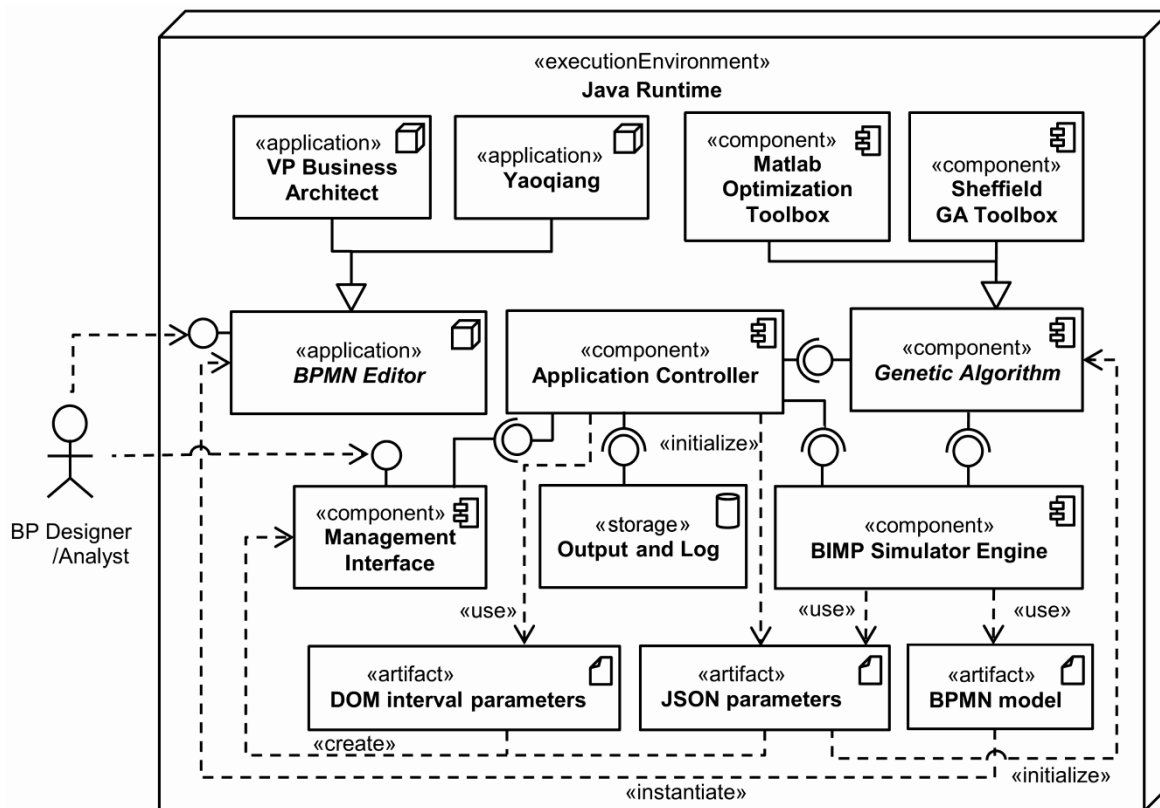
«executionEnvironment»
Java Runtime

«application»
VP Business Architect

«application»
Yaoqiang

«component»
Matlab Optimization Toolbox

«component»
Sheffield GA Toolbox

«application»
BPMN Editor

«component»
Application Controller

«component»
Genetic Algorithm

«initialize»

«component»
Management Interface

«storage»
Output and Log

«component»
BIMP Simulator Engine

BP Designer /Analyst

«use»

«use»

«use»

«artifact»
DOM interval parameters

«artifact»
JSON parameters

«artifact»
BPMN model

«create»

«initialize»

«instantiate»